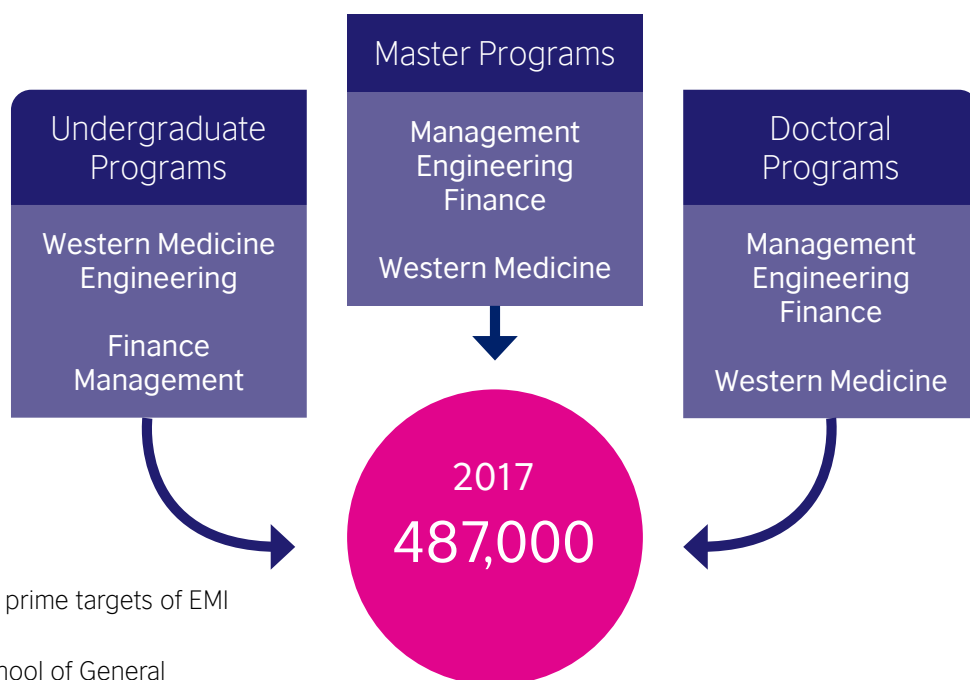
Master Programs

Management
Engineering
Finance

Western Medicine

Undergraduate Programs

Western Medicine
Engineering

Finance
Management

Doctoral Programs

Management
Engineering
Finance

Western Medicine

2017
487,000

prime targets of EMI

hool of General